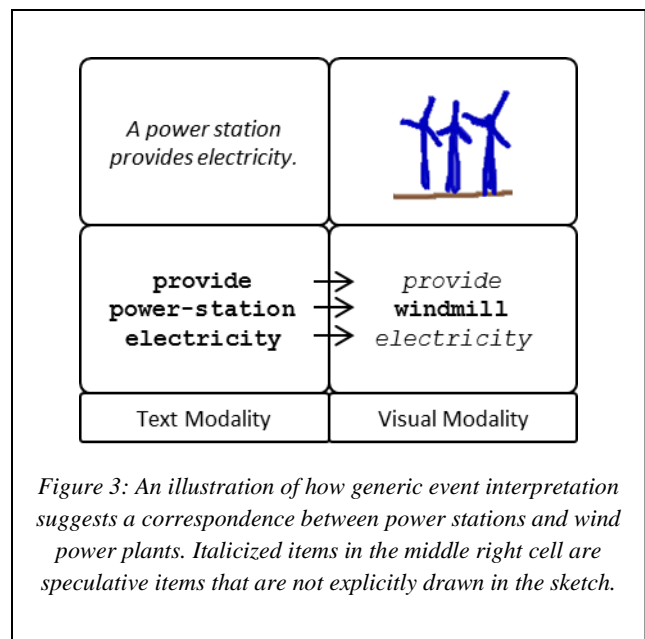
A power station provides electricity.

provide
power-station
electricity

provide
windmill
electricity

Text Modality

Visual Modality

Figure 3: An illustration of how generic event interpretation suggests a correspondence between power stations and wind power plants. Italicized items in the middle right cell are speculative items that are not explicitly drawn in the sketch.